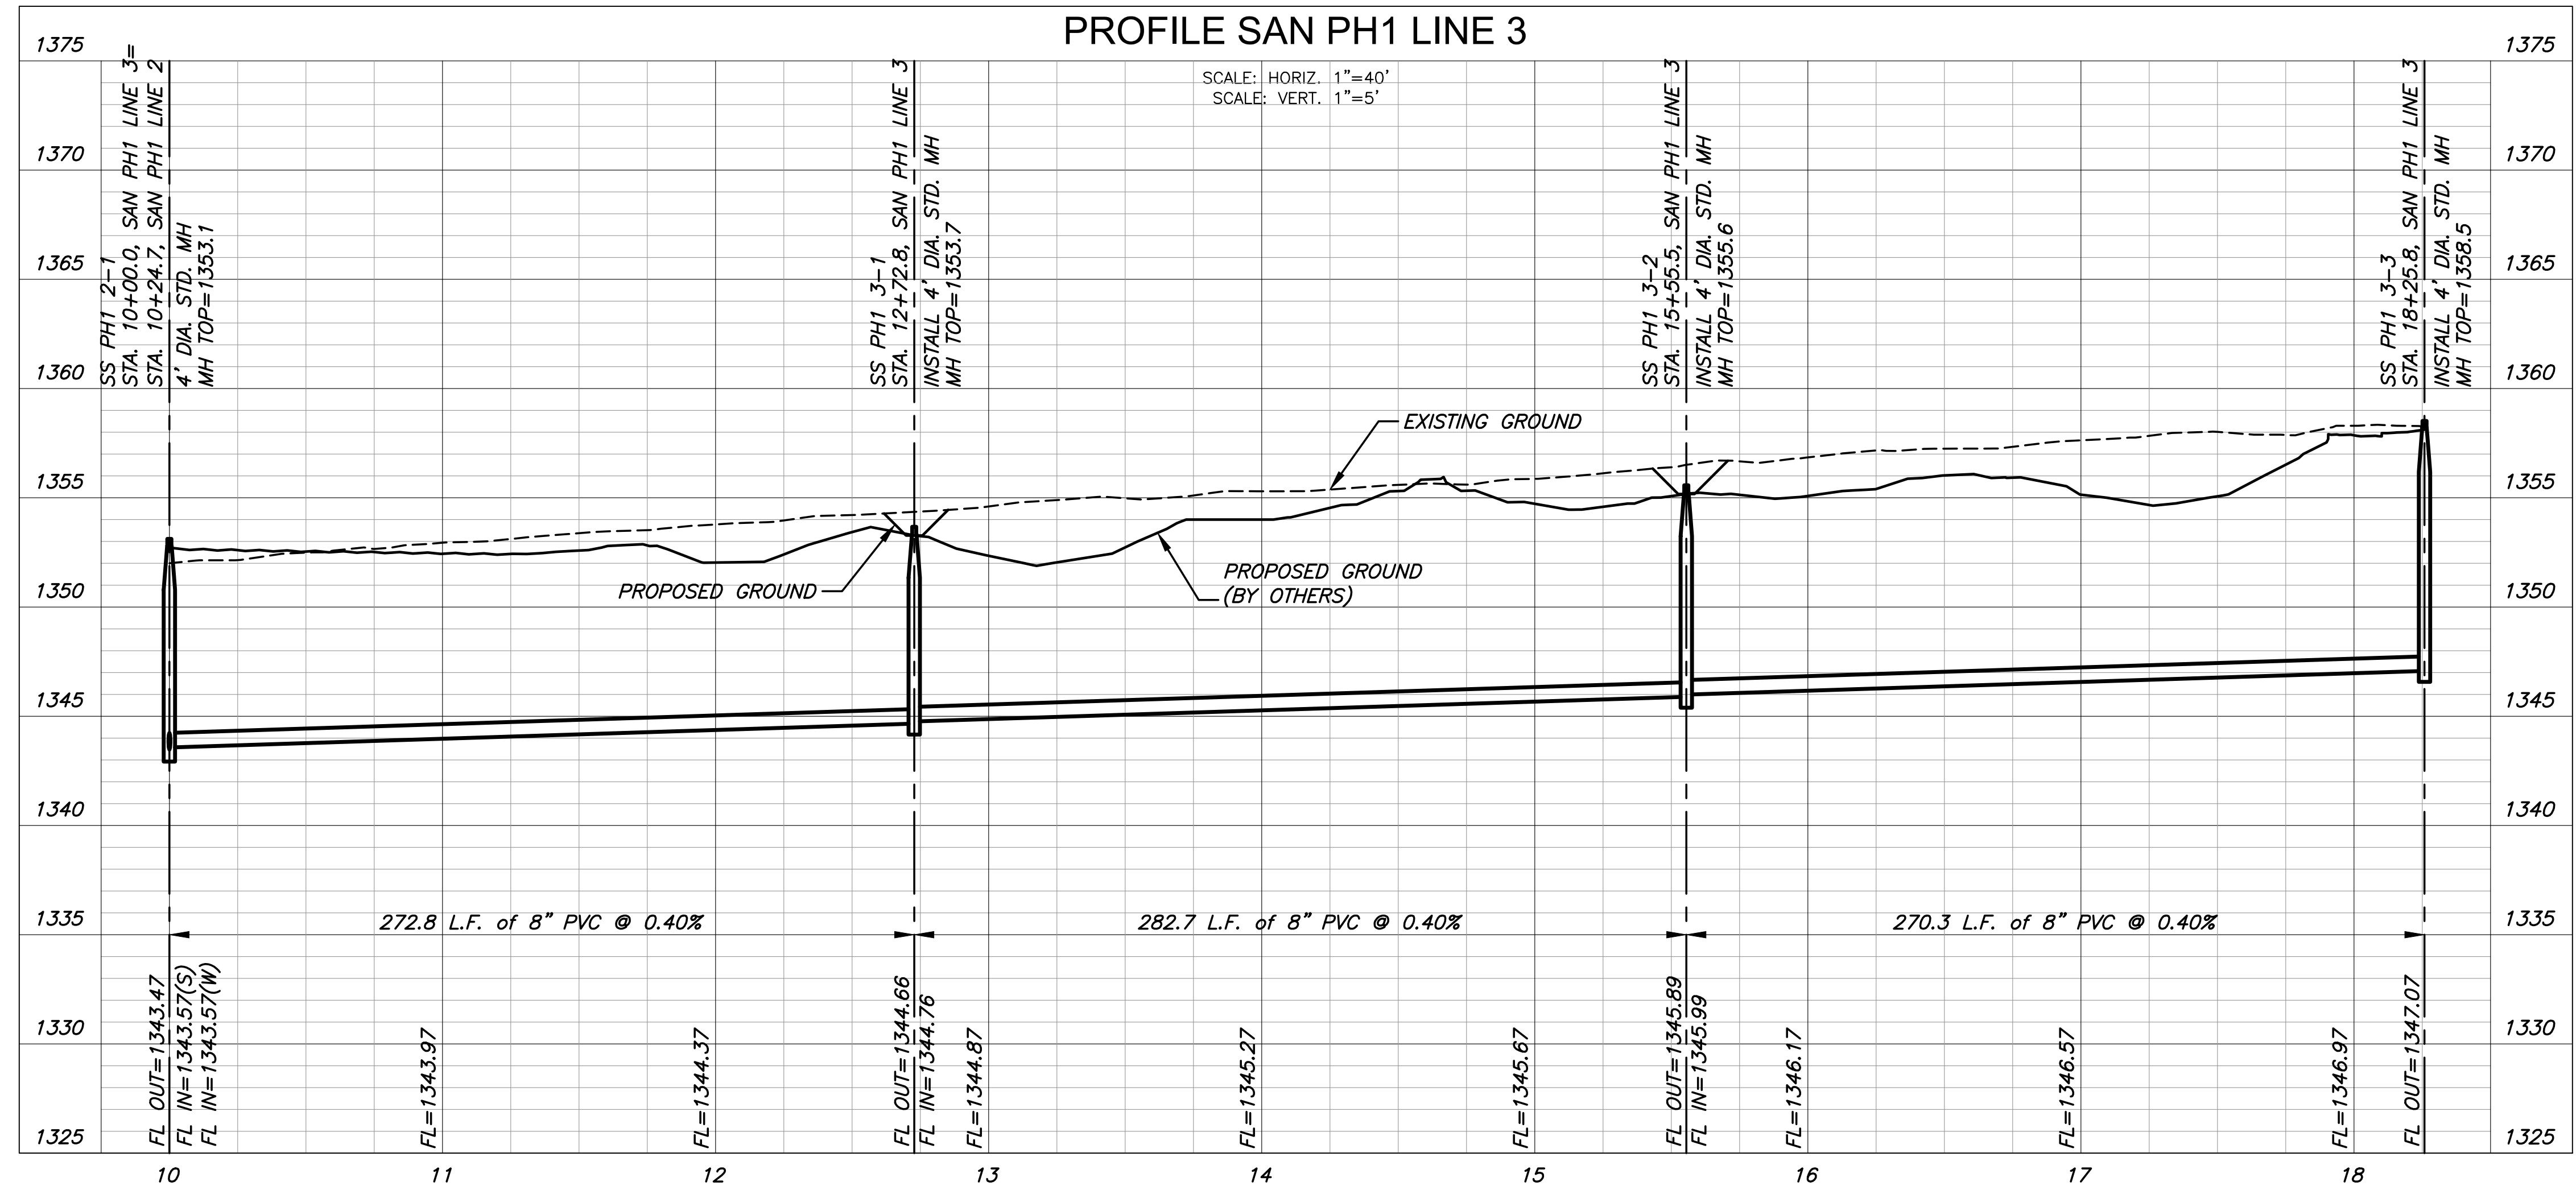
PROFILE SAN PH1 LINE 3

SCALE: HORIZ. 1"=40'
SCALE: VERT. 1"=5'

1375 1370 1365 1360 1355 1350 1345 1340 1335 1330 1325

SS PH1 2-1
STA. 10+00.0, SAN PH1 LINE 3=
STA. 10+24.7, SAN PH1 LINE 2
4' DIA. STD. MH
MH TOP=1353.1

SS PH1 3-1
STA. 12+72.8, SAN PH1 LINE 3
INSTALL 4' DIA. STD. MH
MH TOP=1353.7

SS PH1 3-2
STA. 15+55.5, SAN PH1 LINE 3
INSTALL 4' DIA. STD. MH
MH TOP=1355.6

SS PH1 3-3
STA. 18+25.8, SAN PH1 LINE 3
INSTALL 4' DIA. STD. MH
MH TOP=1358.5

EXISTING GROUND

PROPOSED GROUND

PROPOSED GROUND
(BY OTHERS)

272.8 L.F. of 8" PVC @ 0.40%
282.7 L.F. of 8" PVC @ 0.40%
270.3 L.F. of 8" PVC @ 0.40%

FL OUT=1343.47
FL IN=1343.57(S)
FL IN=1343.57(W)
FL=1343.97
FL=1344.37
FL OUT=1344.66
FL IN=1344.76
FL=1344.87
FL=1345.27
FL=1345.67
FL OUT=1345.89
FL IN=1345.99
FL=1346.17
FL=1346.57
FL=1346.97
FL OUT=1347.07

1375 1370 1365 1360 1355 1350 1345 1340 1335 1330 1325

10 11 12 13 14 15 16 17 18